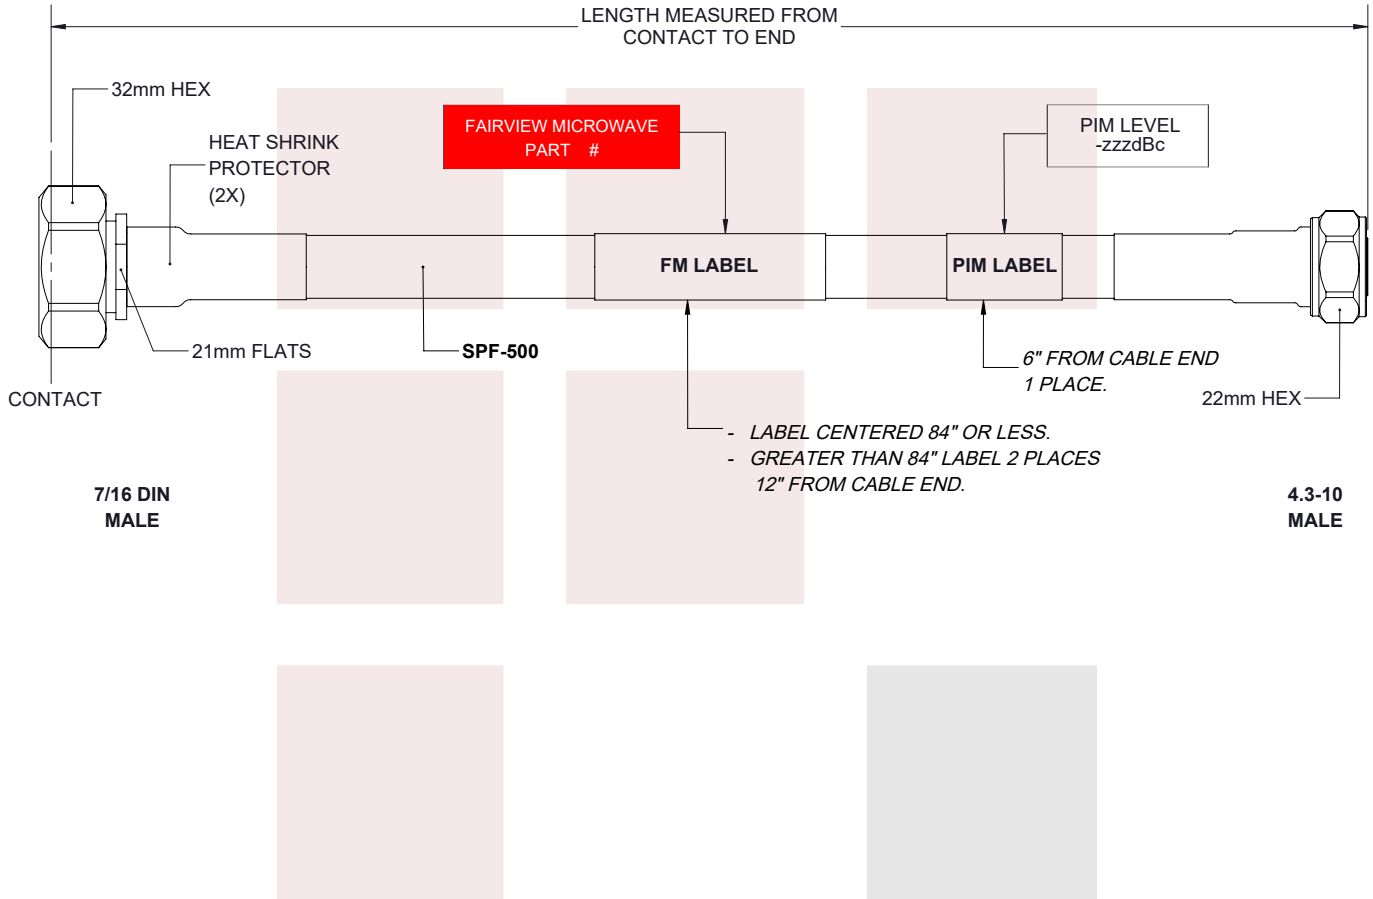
LENGTH MEASURED FROM
CONTACT TO END

32mm HEX

HEAT SHRINK
PROTECTOR
(2X)

FAIRVIEW MICROWAVE
PART #

PIM LEVEL
-zzzdBc

FM LABEL

PIM LABEL

21mm FLATS

SPF-500

CONTACT

6" FROM CABLE END
1 PLACE.

22mm HEX

- LABEL CENTERED 84" OR LESS.
- GREATER THAN 84" LABEL 2 PLACES
12" FROM CABLE END.

7/16 DIN
MALE

4.3-10
MALE